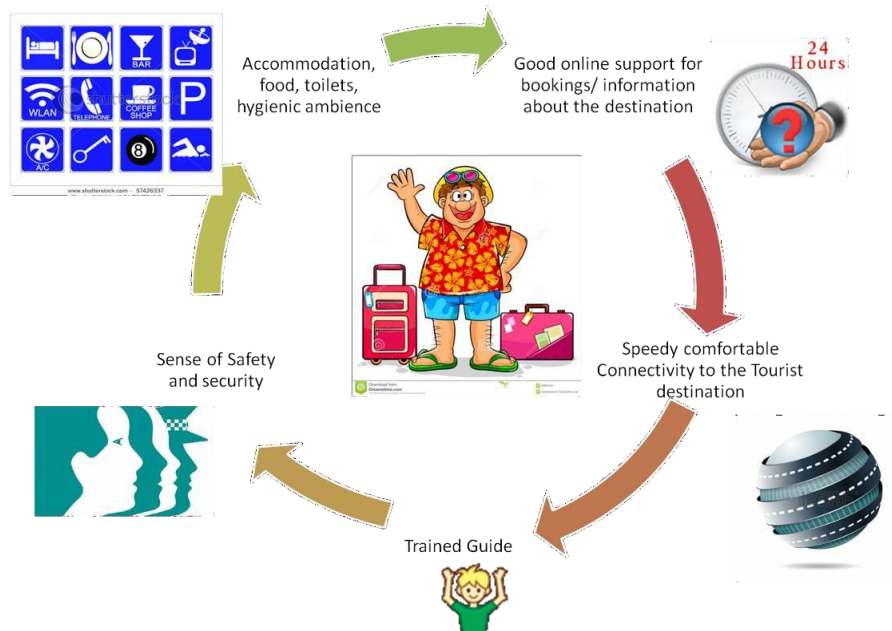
BAR

WLAN

TELEPHONE

COFFEE SHOP

P

A/C

8

www.shutterstock.com · 57426337

Accommodation, food, toilets, hygienic ambience

Good online support for bookings/ information about the destination

24 Hours

?

Download from Dreamstime.com

Speedy comfortable Connectivity to the Tourist destination

Sense of Safety and security

Trained Guide